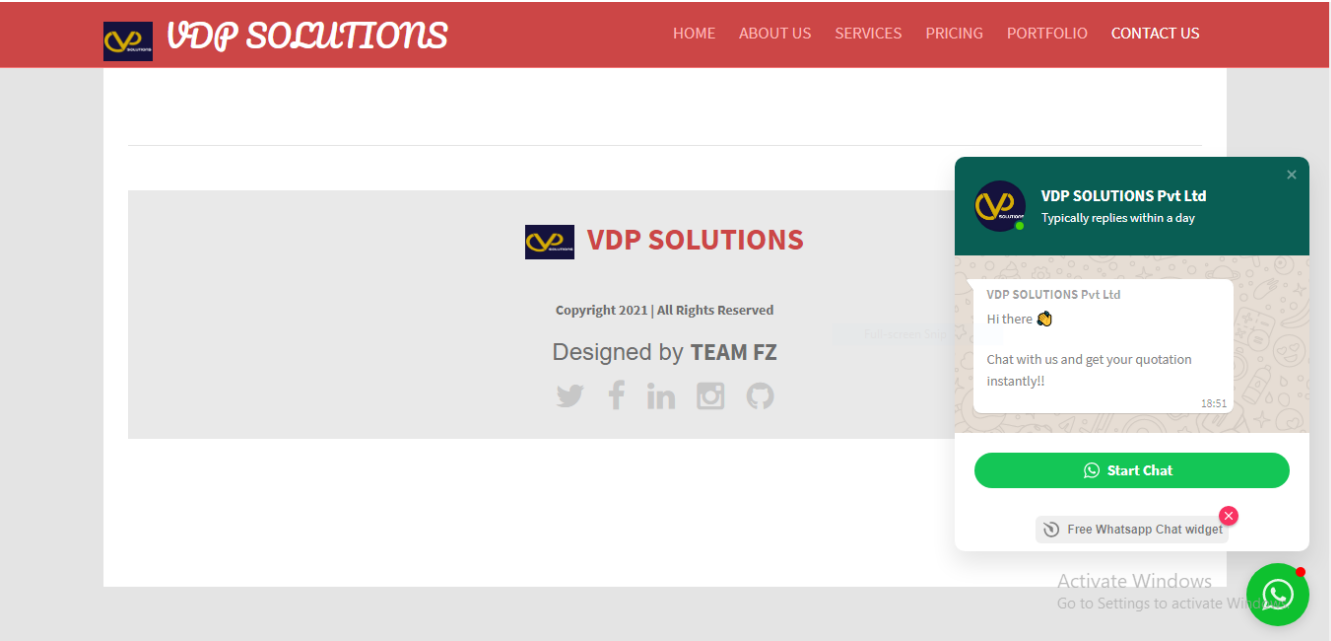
VDP SOLUTIONS

HOME ABOUT US SERVICES PRICING PORTFOLIO CONTACT US

VDP SOLUTIONS

Copyright 2021 | All Rights Reserved

Designed by TEAM FZ

VDP SOLUTIONS Pvt Ltd
Typically replies within a day

VDP SOLUTIONS Pvt Ltd
Hi there 👋

Chat with us and get your quotation instantly!!
18:51

Start Chat

Free Whatsapp Chat widget

Activate Windows
Go to Settings to activate Windows.